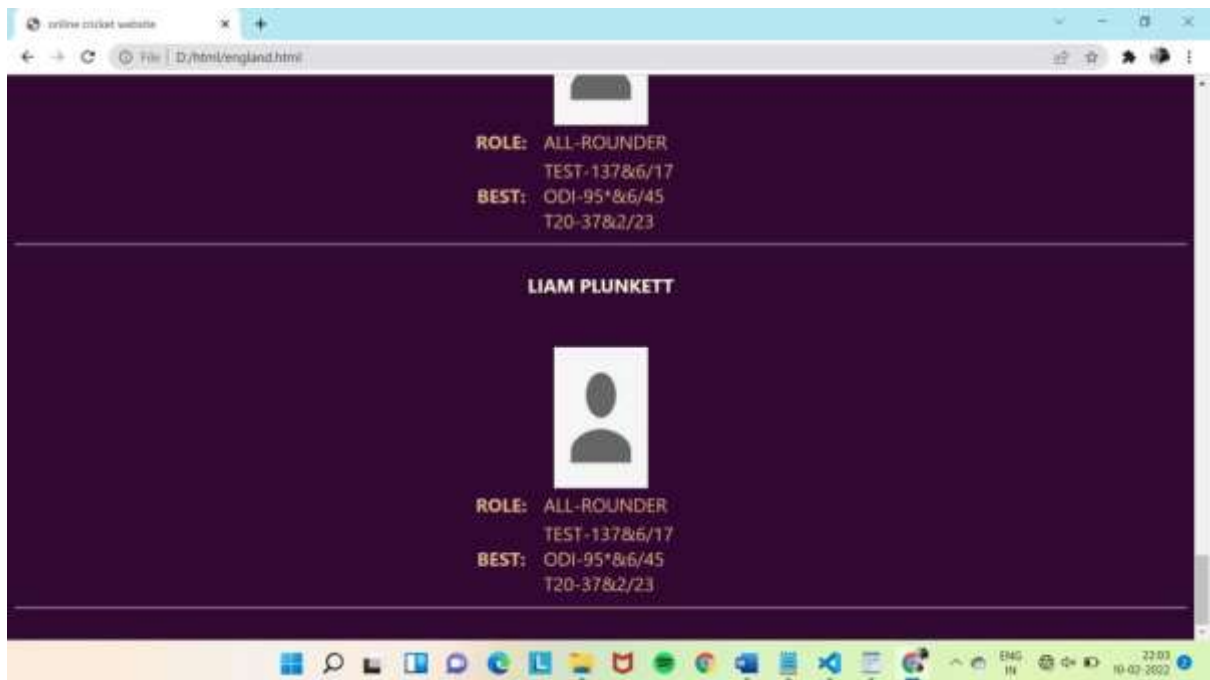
online cricket website

File | D:/html/england.html

ROLE: ALL-ROUNDER

BEST: TEST-137&6/17
ODI-95*&6/45
T20-37&2/23

LIAM PLUNKETT

ROLE: ALL-ROUNDER

BEST: TEST-137&6/17
ODI-95*&6/45
T20-37&2/23

ENG
IN

22:03
10-02-2022